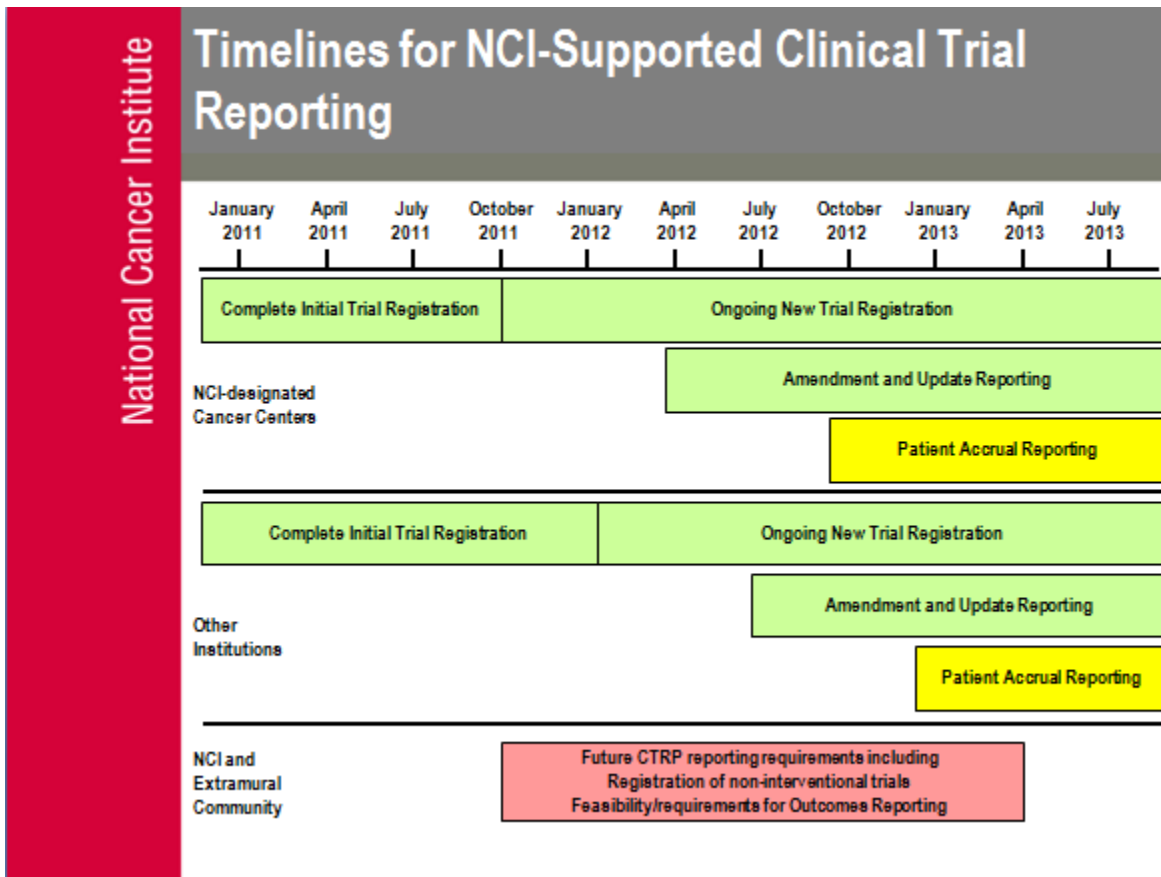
National Cancer Institute

Timelines for NCI-Supported Clinical Trial Reporting

January 2011
April 2011
July 2011
October 2011
January 2012
April 2012
July 2012
October 2012
January 2013
April 2013
July 2013

NCI-designated Cancer Centers

Complete Initial Trial Registration
Ongoing New Trial Registration
Amendment and Update Reporting
Patient Accrual Reporting

Other Institutions

Complete Initial Trial Registration
Ongoing New Trial Registration
Amendment and Update Reporting
Patient Accrual Reporting

NCI and Extramural Community

Future CTRP reporting requirements including
Registration of non-interventional trials
Feasibility/requirements for Outcomes Reporting